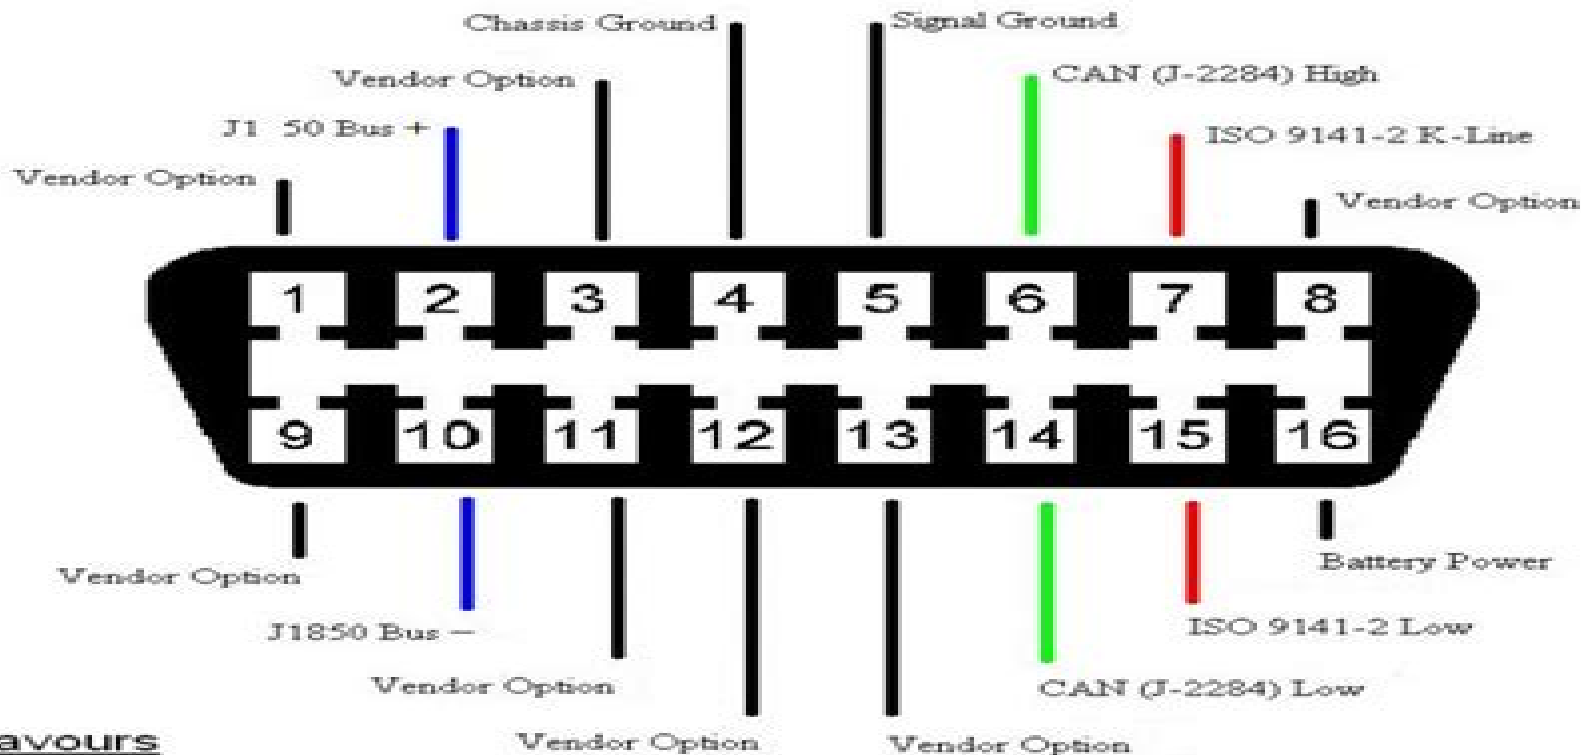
Chassis Ground
Signal Ground
Vendor Option
CAN (J-2284) High
J1 50 Bus +
ISO 9141-2 K-Line
Vendor Option
Vendor Option

1 2 3 4 5 6 7 8
9 10 11 12 13 14 15 16

Vendor Option
Battery Power
J1850 Bus —
ISO 9141-2 Low
Vendor Option
CAN (J-2284) Low
avours
Vendor Option
Vendor Option